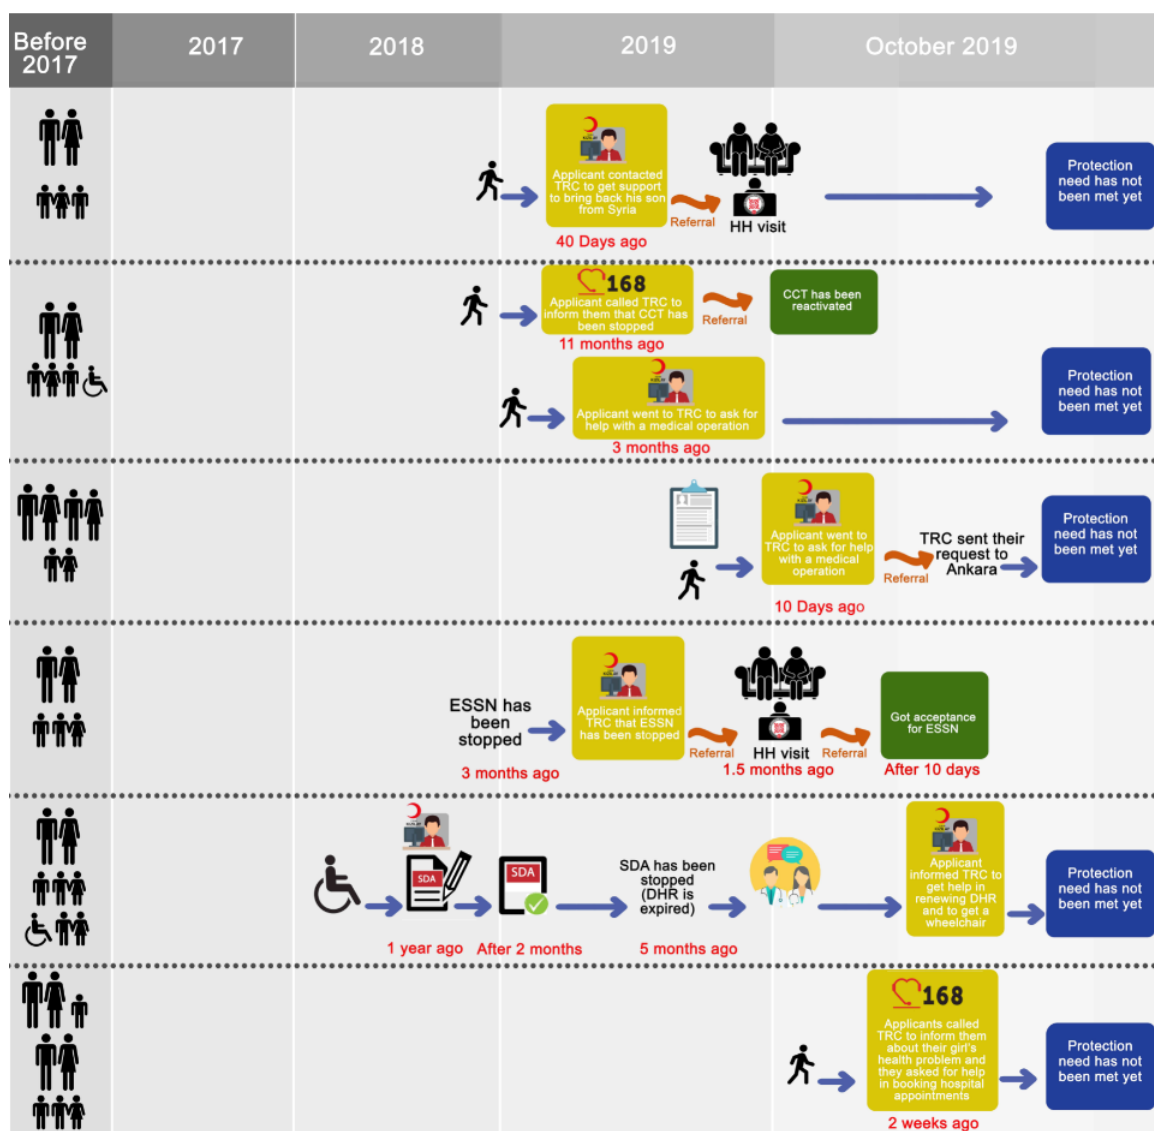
| Before 2017 | 2017 | 2018 | 2019 | October 2019 |
|---|---|---|---|---|

Applicant contacted TRC to get support to bring back his son from Syria
Referral
HH visit
40 Days ago
Protection need has not been met yet

168
Applicant called TRC to inform them that CCT has been stopped
Referral
CCT has been reactivated
11 months ago

Applicant went to TRC to ask for help with a medical operation
3 months ago
Protection need has not been met yet

Applicant went to TRC to ask for help with a medical operation
Referral
TRC sent their request to Ankara
10 Days ago
Protection need has not been met yet

ESSN has been stopped
Applicant informed TRC that ESSN has been stopped
Referral
HH visit
Referral
Got acceptance for ESSN
3 months ago
1.5 months ago
After 10 days

SDA
SDA
SDA has been stopped (DHR is expired)
Applicant informed TRC to get help in renewing DHR and to get a wheelchair
Protection need has not been met yet
1 year ago
After 2 months
5 months ago

168
Applicants called TRC to inform them about their girl's health problem and they asked for help in booking hospital appointments
Protection need has not been met yet
2 weeks ago